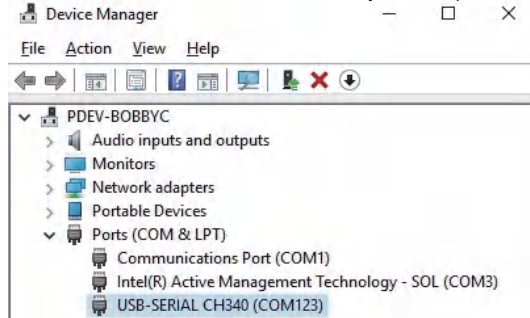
Device Manager

File Action View Help

PDEV-BOBBYC
Audio inputs and outputs
Monitors
Network adapters
Portable Devices
Ports (COM & LPT)
Communications Port (COM1)
Intel(R) Active Management Technology - SOL (COM3)
USB-SERIAL CH340 (COM123)